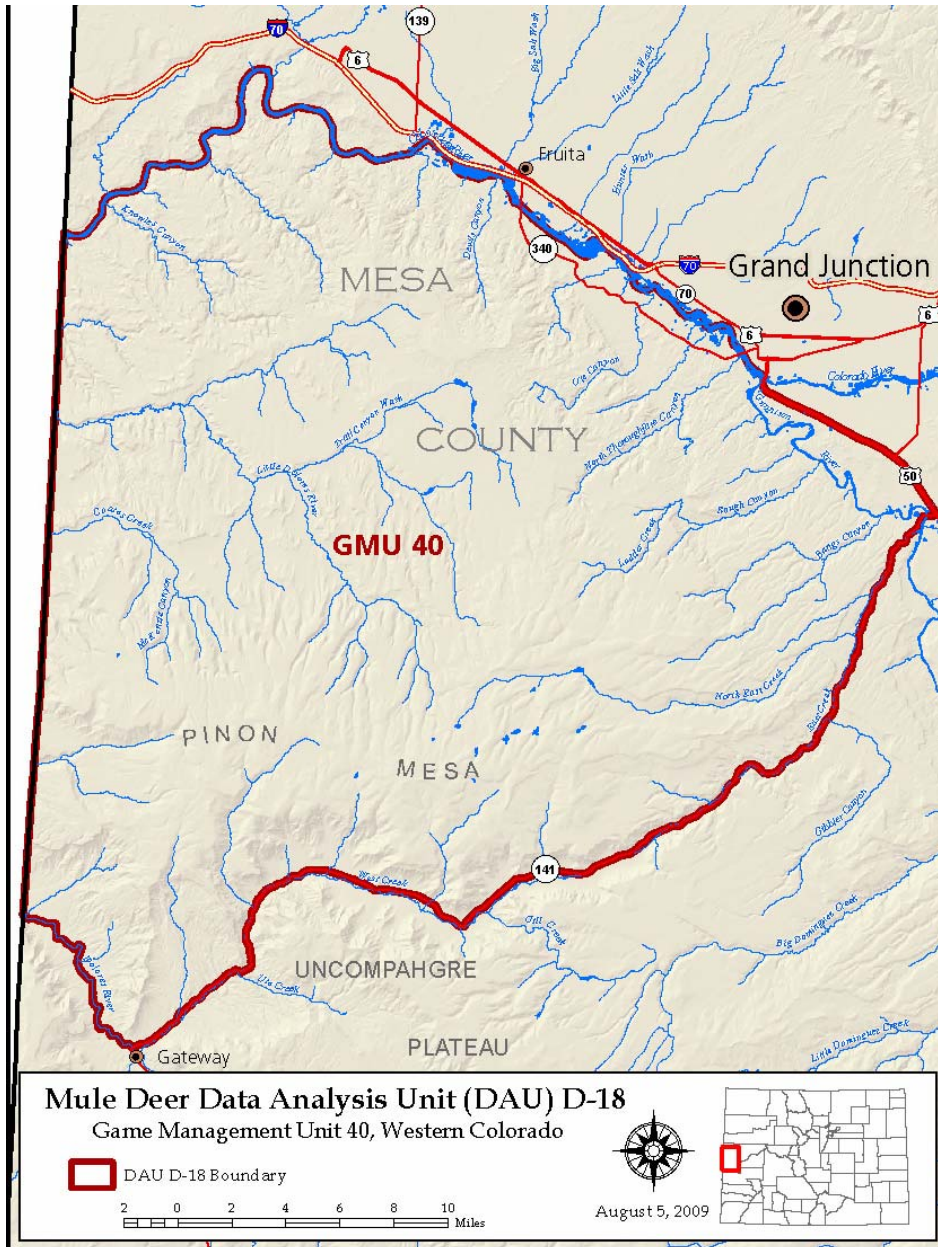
70
139
6
Big Salt Wash
Little Salt Wash
Fruita
Colorado River
Knowles Canyon
Devils Canyon
340
70
Grand Junction
70
6
6
MESA
Colorado River
Gunnison River
Ute Canyon
Drill Canyon Wash
North Thompson Canyon
COUNTY
50
Little Dolores River
Coates Creek
GMU 40
South Canyon
Kannah Creek
Ranges Canyon
Mesa Creek Canyon
North East Creek
Kannah Creek
PINON
MESA
Dry Fork
Dobbins Canyon
141
West Creek
Big Dominguez Creek
Dolores River
Ute Creek
UNCOMPAHGRE
Little Dominguez Creek
Gateway
PLATEAU
Mule Deer Data Analysis Unit (DAU) D-18
Game Management Unit 40, Western Colorado
DAU D-18 Boundary
2 0 2 4 6 8 10 Miles
August 5, 2009